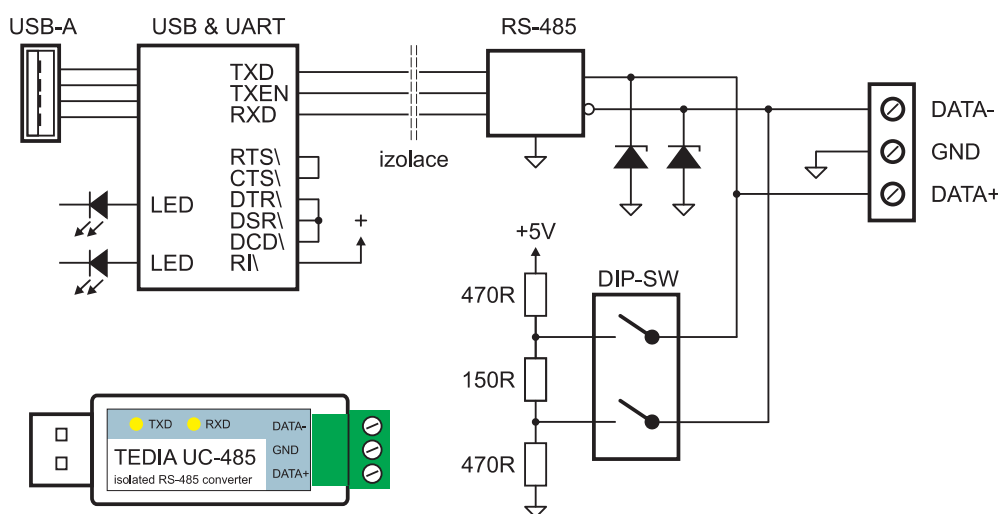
USB-A

USB & UART

TXD
TXEN
RXD

RTS\
CTS\
DTR\
DSR\
DCD\
RI\

LED

LED

+

izolace

RS-485

DATA-

GND

DATA+

+5V

470R

150R

470R

DIP-SW

TXD RXD

TEDIA UC-485

isolated RS-485 converter

DATA-
GND
DATA+